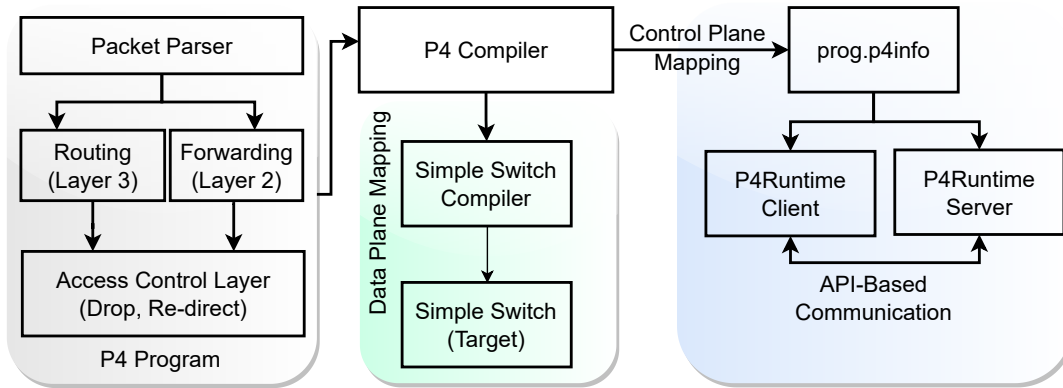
Packet Parser

Routing (Layer 3)

Forwarding (Layer 2)

Access Control Layer (Drop, Re-direct)

P4 Program

P4 Compiler

Data Plane Mapping

Simple Switch Compiler

Simple Switch (Target)

Control Plane Mapping

prog.p4info

P4Runtime Client

P4Runtime Server

API-Based Communication